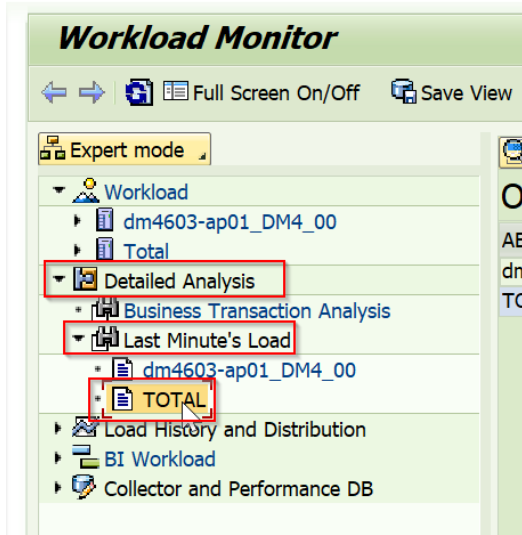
Workload Monitor

Full Screen On/Off Save View

Expert mode

Workload
dm4603-ap01_DM4_00
Total
Detailed Analysis
Business Transaction Analysis
Last Minute's Load
dm4603-ap01_DM4_00
TOTAL
Load History and Distribution
BI Workload
Collector and Performance DB

O
AE
dm
TO